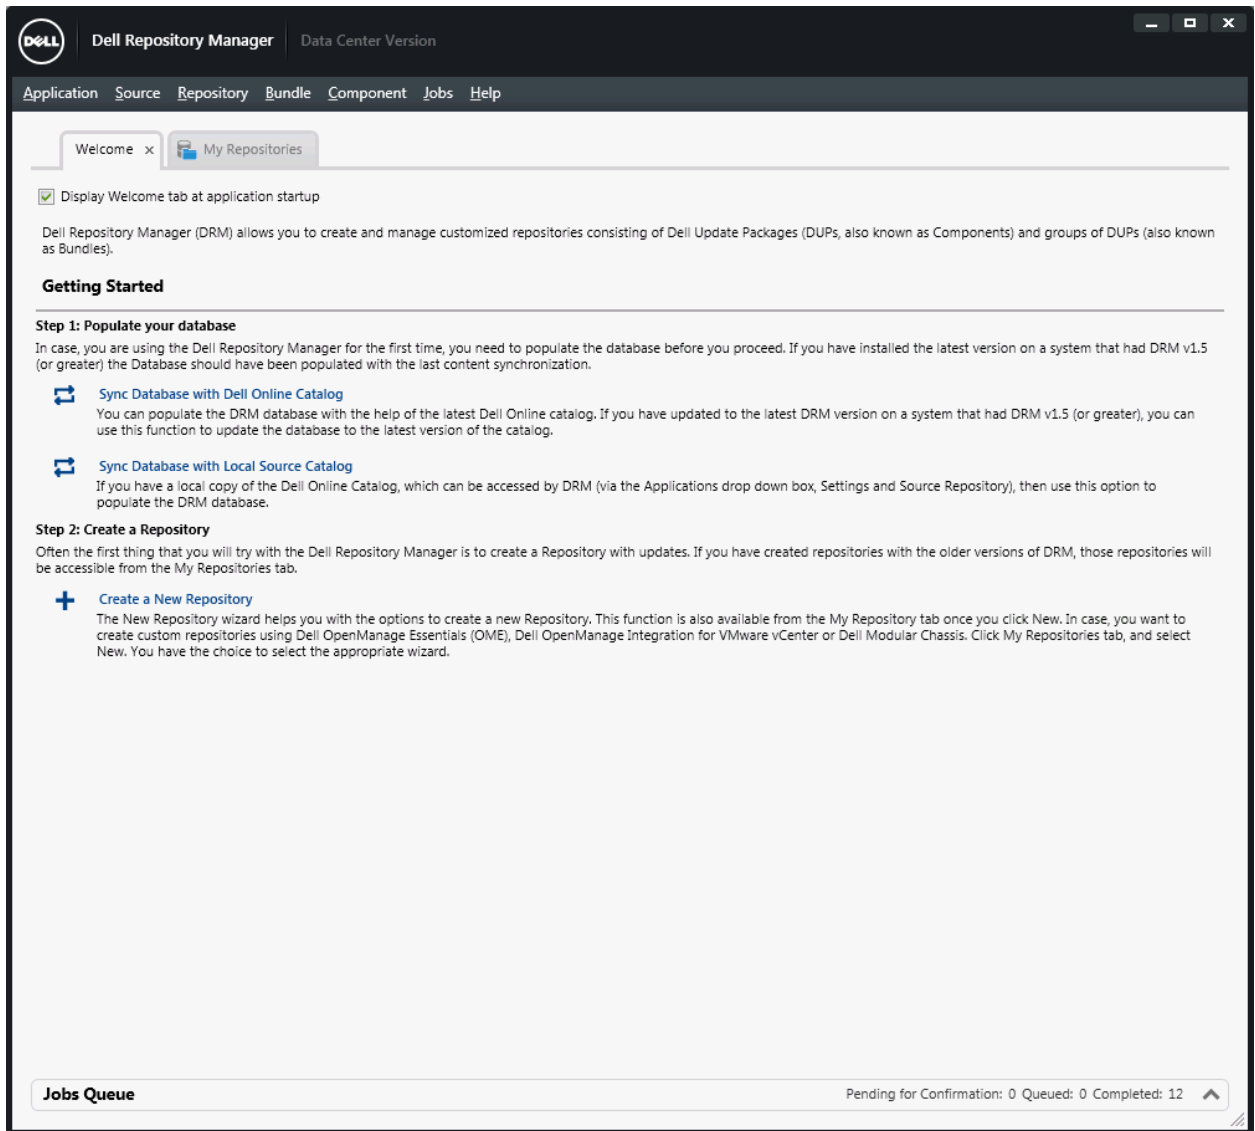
DELL Dell Repository Manager Data Center Version

Application Source Repository Bundle Component Jobs Help

Welcome × My Repositories

Display Welcome tab at application startup

Dell Repository Manager (DRM) allows you to create and manage customized repositories consisting of Dell Update Packages (DUPs, also known as Components) and groups of DUPs (also known as Bundles).

Getting Started

Step 1: Populate your database

In case, you are using the Dell Repository Manager for the first time, you need to populate the database before you proceed. If you have installed the latest version on a system that had DRM v1.5 (or greater) the Database should have been populated with the last content synchronization.

Sync Database with Dell Online Catalog

You can populate the DRM database with the help of the latest Dell Online catalog. If you have updated to the latest DRM version on a system that had DRM v1.5 (or greater), you can use this function to update the database to the latest version of the catalog.

Sync Database with Local Source Catalog

If you have a local copy of the Dell Online Catalog, which can be accessed by DRM (via the Applications drop down box, Settings and Source Repository), then use this option to populate the DRM database.

Step 2: Create a Repository

Often the first thing that you will try with the Dell Repository Manager is to create a Repository with updates. If you have created repositories with the older versions of DRM, those repositories will be accessible from the My Repositories tab.

Create a New Repository

The New Repository wizard helps you with the options to create a new Repository. This function is also available from the My Repository tab once you click New. In case, you want to create custom repositories using Dell OpenManage Essentials (OME), Dell OpenManage Integration for VMware vCenter or Dell Modular Chassis. Click My Repositories tab, and select New. You have the choice to select the appropriate wizard.

Jobs Queue

Pending for Confirmation: 0 Queued: 0 Completed: 12